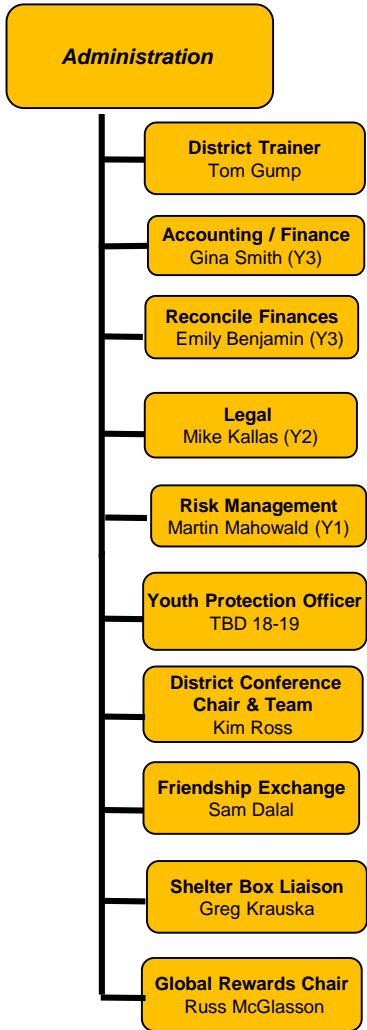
Administration

District Trainer
Tom Gump

Accounting / Finance
Gina Smith (Y3)

Reconcile Finances
Emily Benjamin (Y3)

Legal
Mike Kallas (Y2)

Risk Management
Martin Mahowald (Y1)

Youth Protection Officer
TBD 18-19

District Conference Chair & Team
Kim Ross

Friendship Exchange
Sam Dalal

Shelter Box Liaison
Greg Krauska

Global Rewards Chair
Russ McGlasson